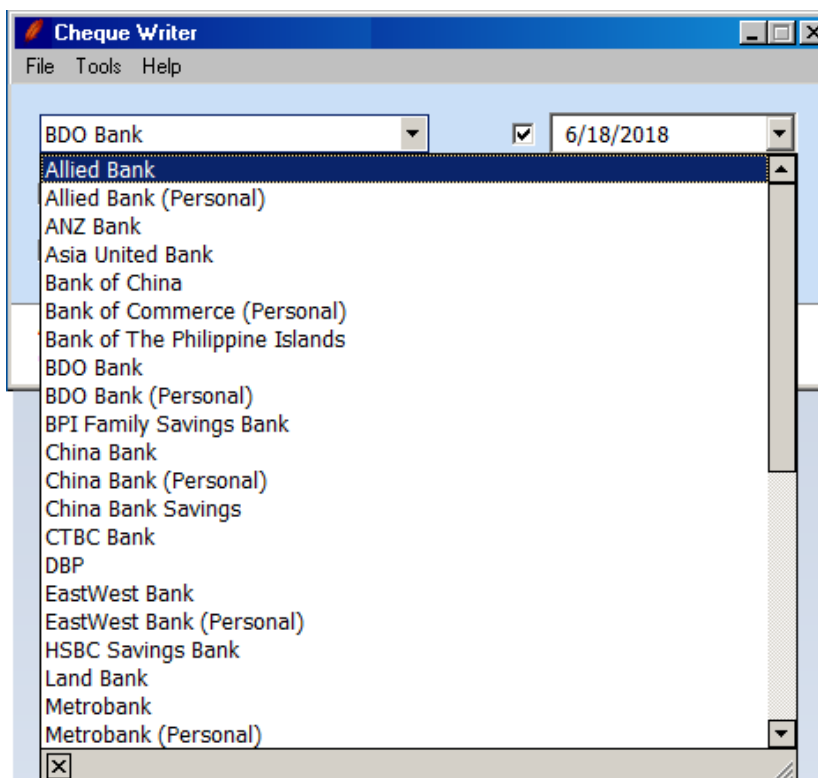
Cheque Writer

File Tools Help

BDO Bank

6/18/2018

Allied Bank
Allied Bank (Personal)
ANZ Bank
Asia United Bank
Bank of China
Bank of Commerce (Personal)
Bank of The Philippine Islands
BDO Bank
BDO Bank (Personal)
BPI Family Savings Bank
China Bank
China Bank (Personal)
China Bank Savings
CTBC Bank
DBP
EastWest Bank
EastWest Bank (Personal)
HSBC Savings Bank
Land Bank
Metrobank
Metrobank (Personal)